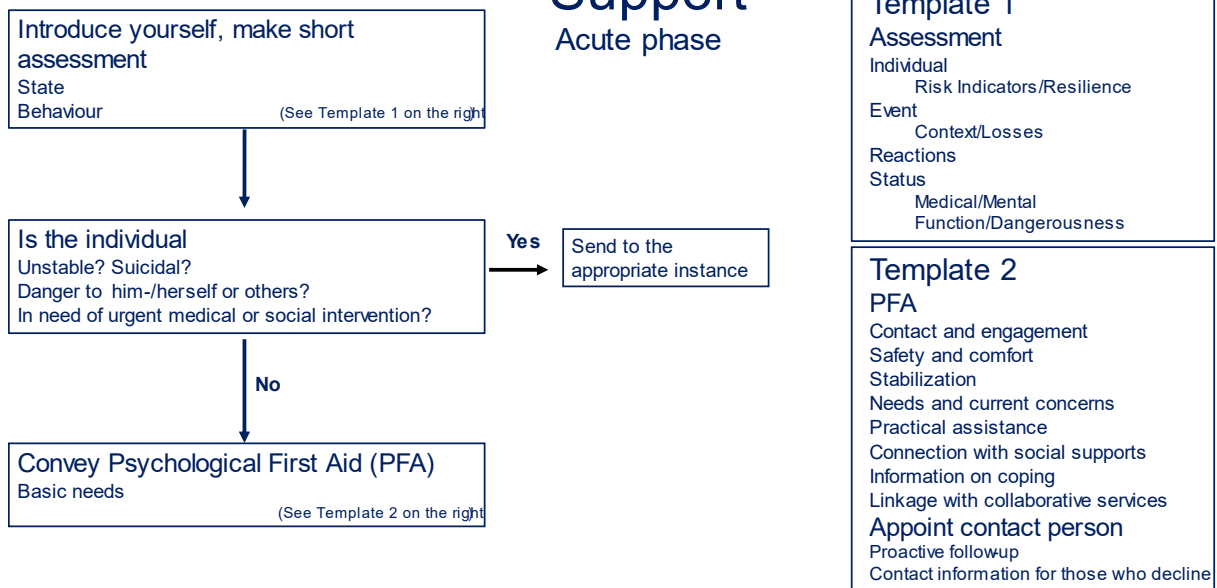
Support
Acute phase

Introduce yourself, make short assessment
State
Behaviour
(See Template 1 on the righ

Is the individual
Unstable? Suicidal?
Danger to him-/herself or others?
In need of urgent medical or social intervention?

Yes

Send to the appropriate instance

No

Convey Psychological First Aid (PFA)
Basic needs
(See Template 2 on the righ

Template 1
Assessment
Individual
Risk Indicators/Resilience
Event
Context/Losses
Reactions
Status
Medical/Mental
Function/Dangerousness

Template 2
PFA
Contact and engagement
Safety and comfort
Stabilization
Needs and current concerns
Practical assistance
Connection with social supports
Information on coping
Linkage with collaborative services
Appoint contact person
Proactive follow-up
Contact information for those who decline